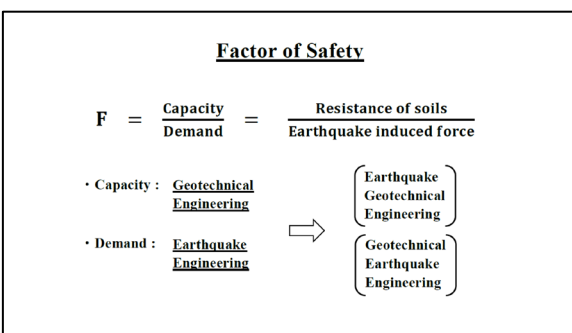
Factor of Safety

$\mathbf{F} = \frac{\text{Capacity}}{\text{Demand}} = \frac{\text{Resistance of soils}}{\text{Earthquake induced force}}$

・Capacity : Geotechnical Engineering

・Demand : Earthquake Engineering

Earthquake Geotechnical Engineering

Geotechnical Earthquake Engineering